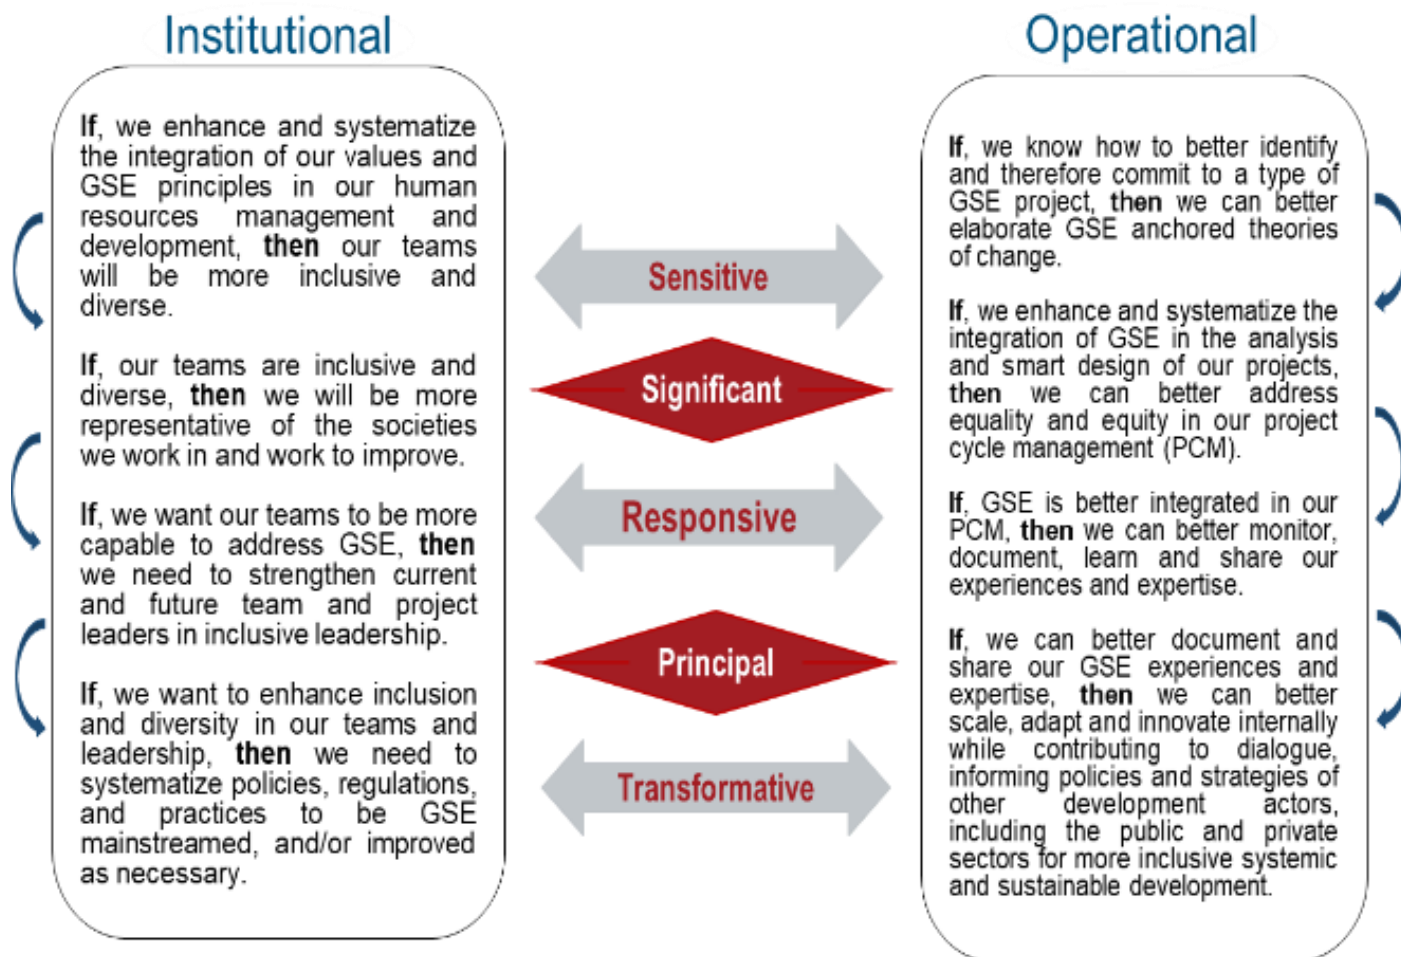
Institutional

If, we enhance and systematize the integration of our values and GSE principles in our human resources management and development, then our teams will be more inclusive and diverse.

If, our teams are inclusive and diverse, then we will be more representative of the societies we work in and work to improve.

If, we want our teams to be more capable to address GSE, then we need to strengthen current and future team and project leaders in inclusive leadership.

If, we want to enhance inclusion and diversity in our teams and leadership, then we need to systematize policies, regulations, and practices to be GSE mainstreamed, and/or improved as necessary.

Sensitive

Significant

Responsive

Principal

Transformative

Operational

If, we know how to better identify and therefore commit to a type of GSE project, then we can better elaborate GSE anchored theories of change.

If, we enhance and systematize the integration of GSE in the analysis and smart design of our projects, then we can better address equality and equity in our project cycle management (PCM).

If, GSE is better integrated in our PCM, then we can better monitor, document, learn and share our experiences and expertise.

If, we can better document and share our GSE experiences and expertise, then we can better scale, adapt and innovate internally while contributing to dialogue, informing policies and strategies of other development actors, including the public and private sectors for more inclusive systemic and sustainable development.